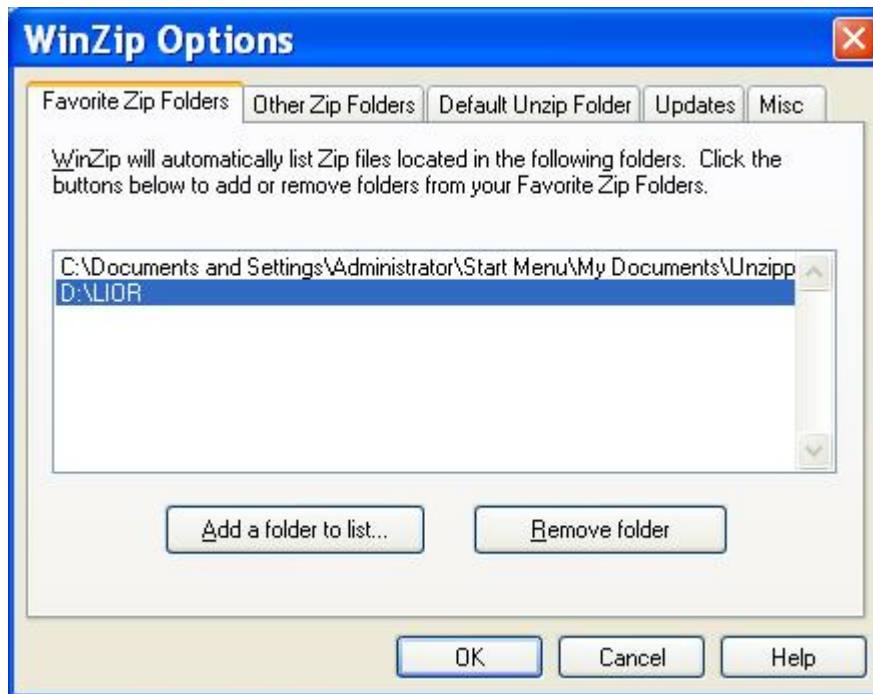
WinZip Options

Favorite Zip Folders | Other Zip Folders | Default Unzip Folder | Updates | Misc

WinZip will automatically list Zip files located in the following folders. Click the buttons below to add or remove folders from your Favorite Zip Folders.

C:\Documents and Settings\Administrator\Start Menu\My Documents\Unzipp
D:\LIOR

Add a folder to list...

Remove folder

OK

Cancel

Help